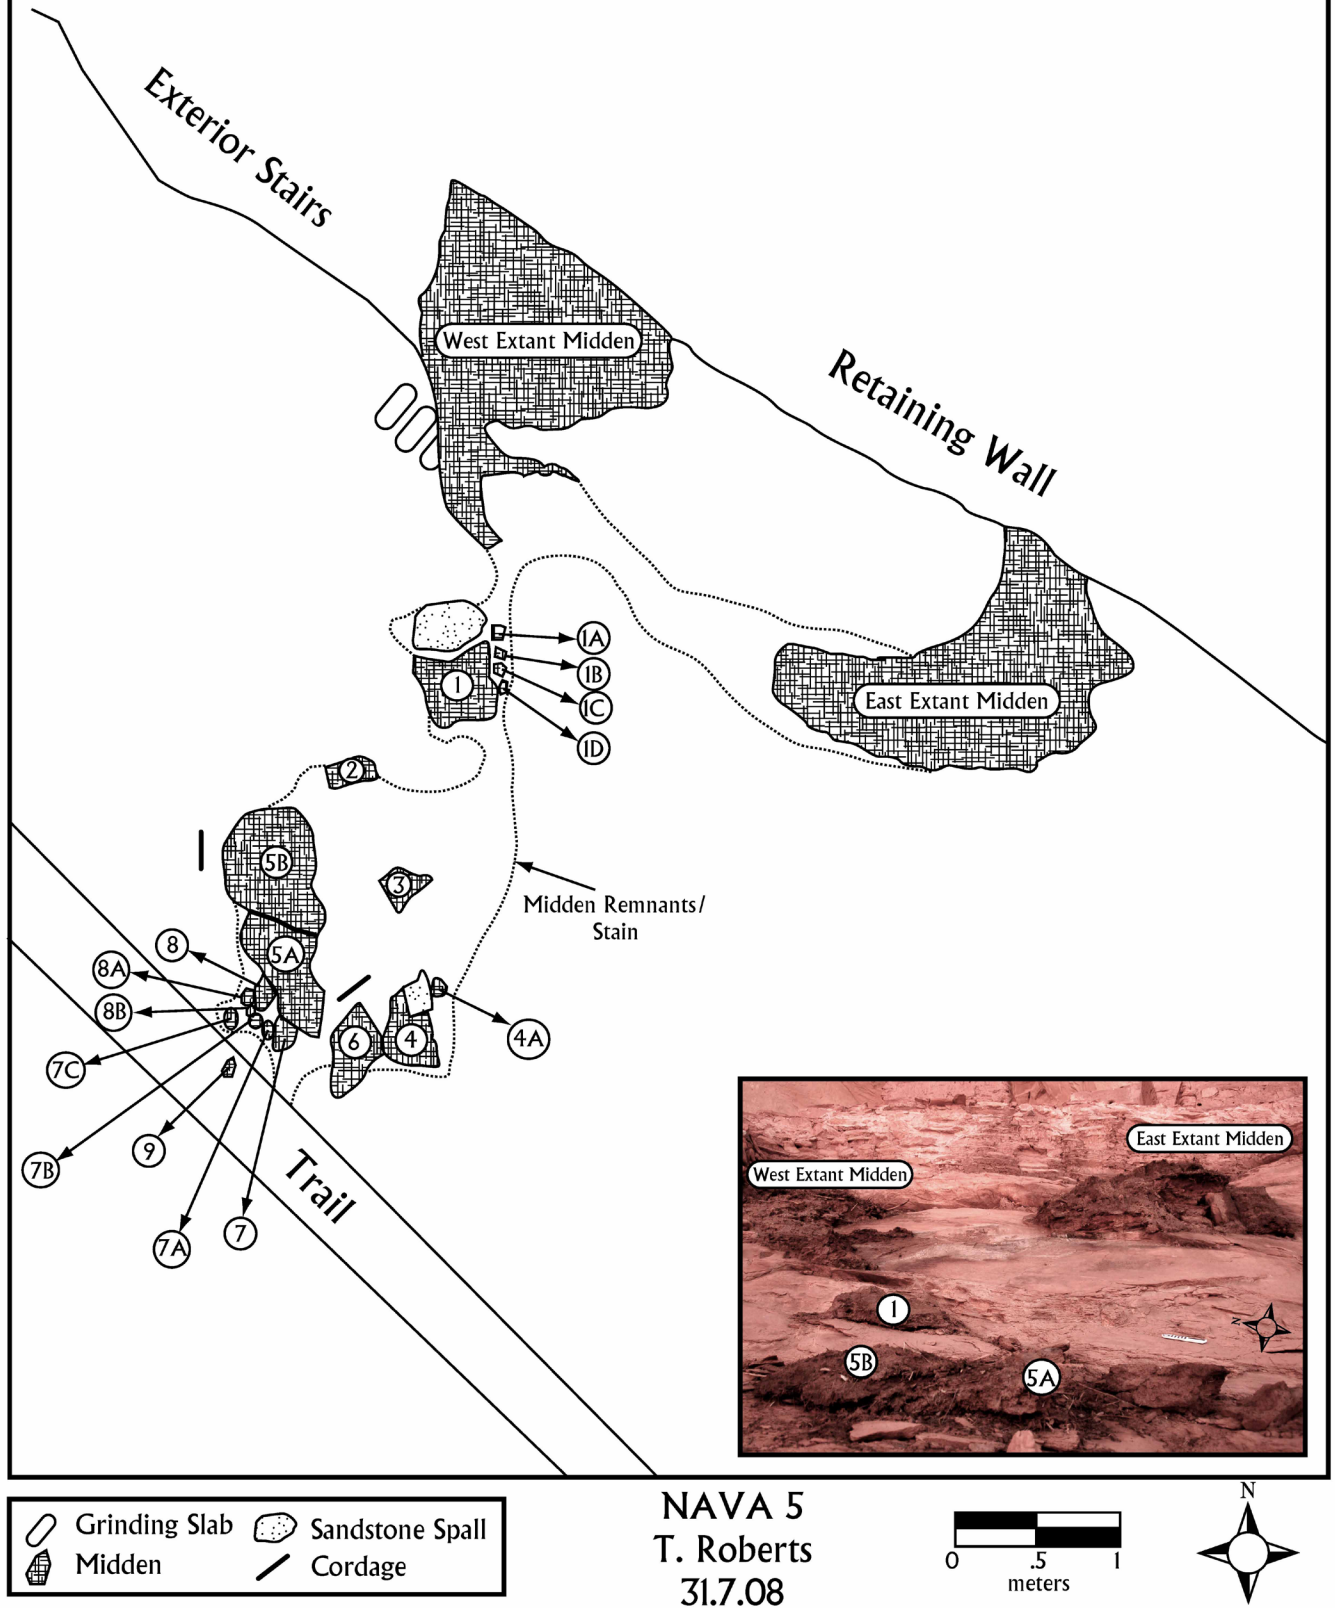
Exterior Stairs

West Extant Midden

Retaining Wall

East Extant Midden

1A
1B
1C
1D
1
2
5B
3
Midden Remnants/ Stain
8
5A
8A
8B
4A
6
4
7C
9
7B
Trail
7A
7

West Extant Midden
East Extant Midden
1
5B
5A

Grinding Slab
Midden
Sandstone Spall
Cordage

NAVA 5
T. Roberts
31.7.08

0 .5 1
meters

N